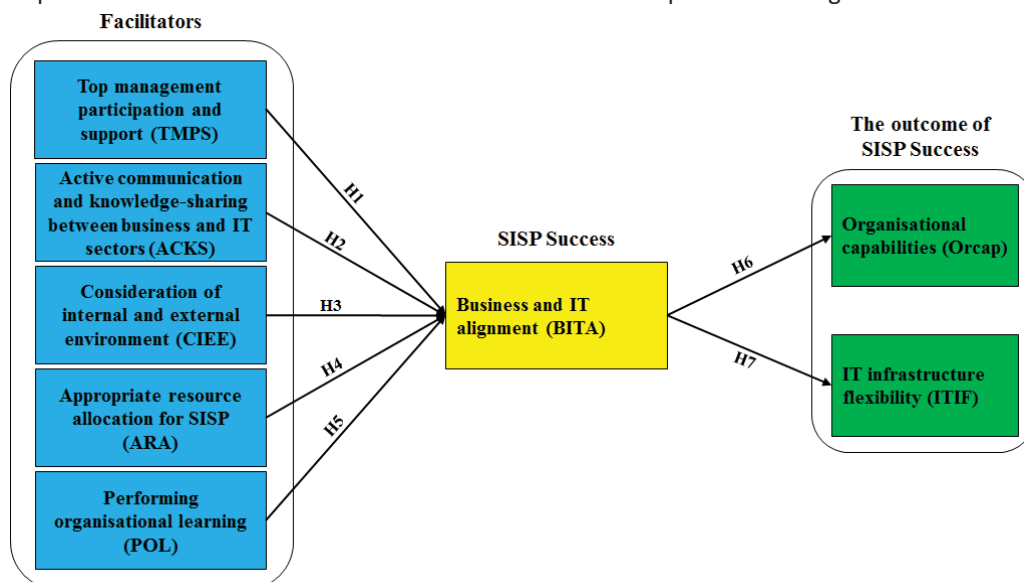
Facilitators

Top management participation and support (TMPS)

Active communication and knowledge-sharing between business and IT sectors (ACKS)

Consideration of internal and external environment (CIEE)

Appropriate resource allocation for SISP (ARA)

Performing organisational learning (POL)

H1

H2

H3

H4

H5

SISP Success

Business and IT alignment (BITA)

H6

H7

The outcome of SISP Success

Organisational capabilities (Orcap)

IT infrastructure flexibility (ITIF)